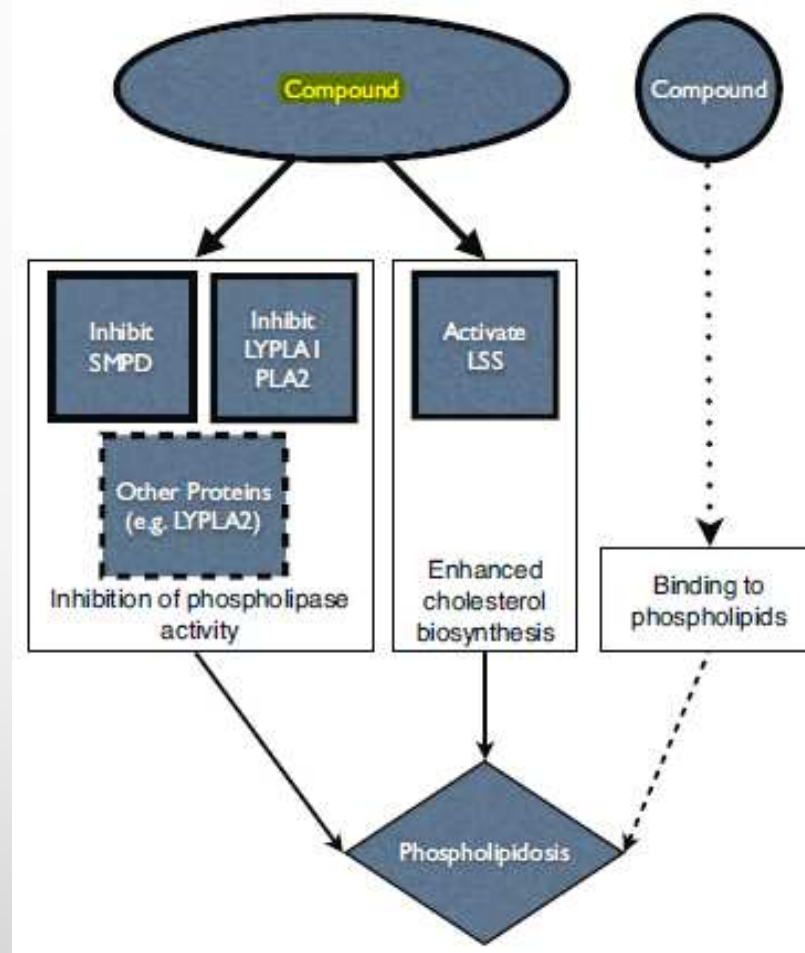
Compound

Compound

Inhibit SMPD

Inhibit LYPLA1 PLA2

Other Proteins (e.g. LYPLA2)

Inhibition of phospholipase activity

Activate LSS

Enhanced cholesterol biosynthesis

Binding to phospholipids

Phospholipidosis